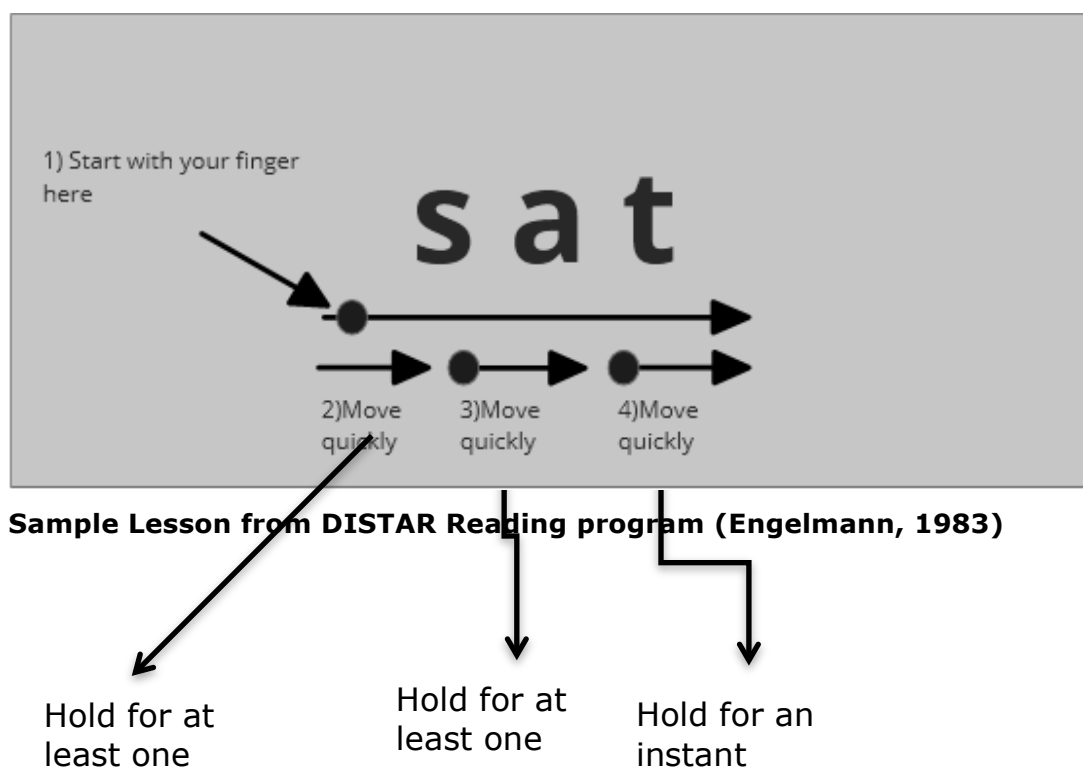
1) Start with your finger here

s a t

2)Move quickly

3)Move quickly

4)Move quickly

**Sample Lesson from DISTAR Reading program (Engelmann, 1983)**

Hold for at least one

Hold for at least one

Hold for an instant